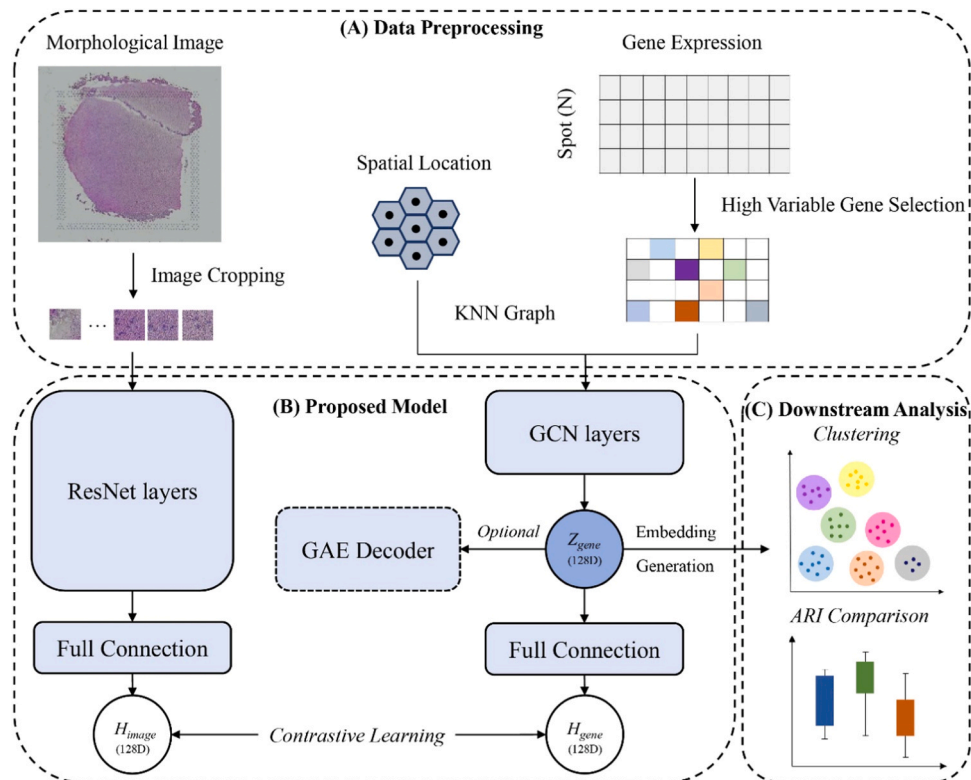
(A) Data Preprocessing

Morphological Image

Image Cropping

...

Spatial Location

Gene Expression

Spot (N)

High Variable Gene Selection

KNN Graph

(B) Proposed Model

ResNet layers

GCN layers

GAE Decoder

Optional

$Z_{gene}$ (128D)

Embedding Generation

Full Connection

Full Connection

$H_{image}$ (128D)

Contrastive Learning

$H_{gene}$ (128D)

(C) Downstream Analysis

Clustering

ARI Comparison